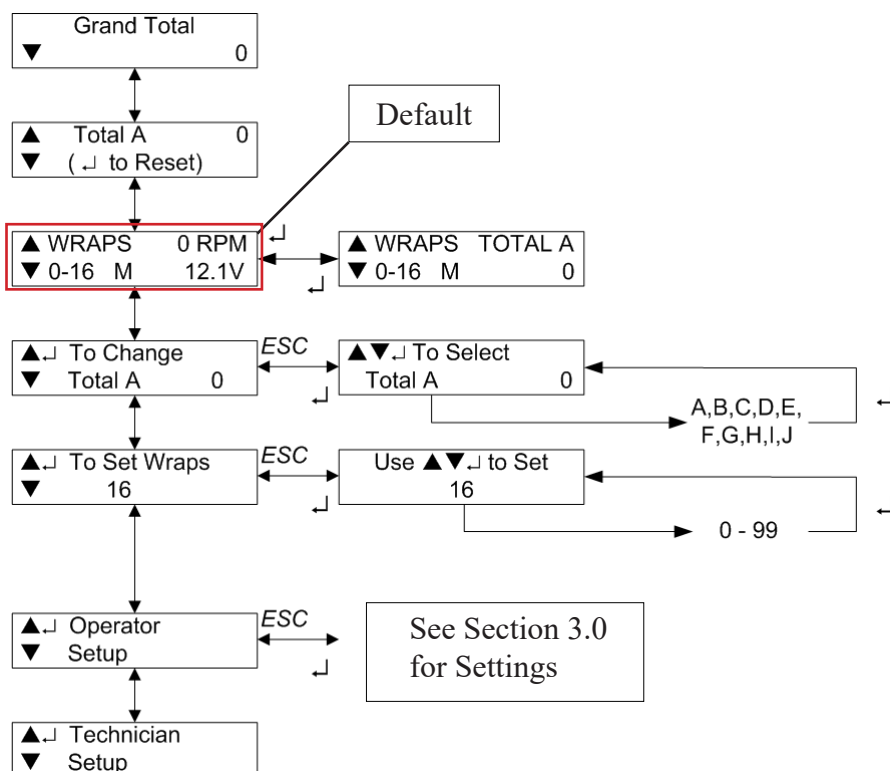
Grand Total
▼ 0

Default

▲ Total A 0
▼ ( ↵ to Reset)

▲ WRAPS 0 RPM
▼ 0-16 M 12.1V

↵

▲ WRAPS TOTAL A
▼ 0-16 M 0

↵

▲↵ To Change
▼ Total A 0

ESC

↵

▲▼↵ To Select
Total A 0

A,B,C,D,E,
F,G,H,I,J

▲↵ To Set Wraps
▼ 16

ESC

↵

Use ▲▼↵ to Set
16

0 - 99

▲↵ Operator
▼ Setup

ESC

↵

See Section 3.0
for Settings

▲↵ Technician
▼ Setup